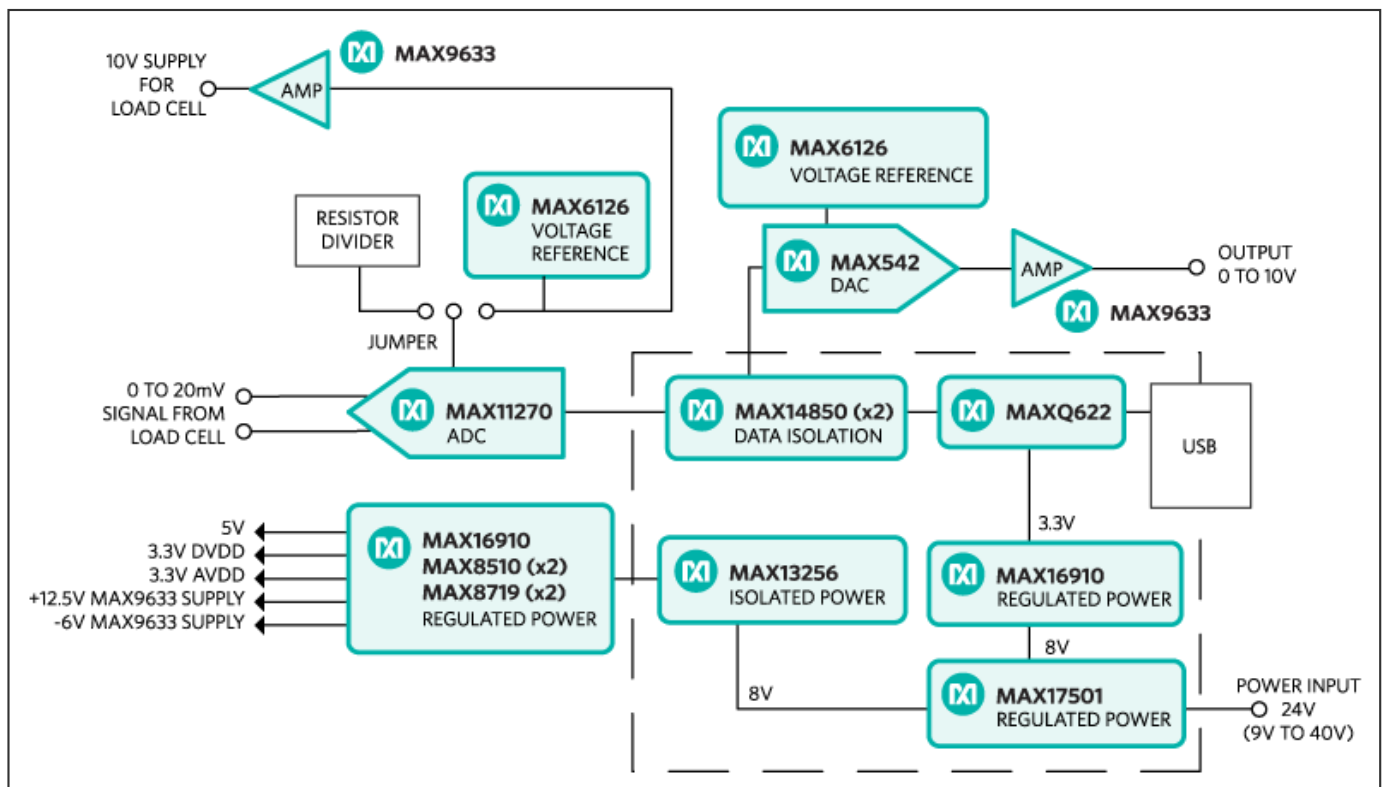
MAX9633

10V SUPPLY FOR LOAD CELL

AMP

MAX6126
VOLTAGE REFERENCE

RESISTOR DIVIDER

MAX6126
VOLTAGE REFERENCE

MAX542
DAC

AMP

OUTPUT
0 TO 10V

MAX9633

JUMPER

0 TO 20mV
SIGNAL FROM
LOAD CELL

MAX11270
ADC

MAX14850 (x2)
DATA ISOLATION

MAXQ622

USB

5V
3.3V DVDD
3.3V AVDD
+12.5V MAX9633 SUPPLY
-6V MAX9633 SUPPLY

MAX16910
MAX8510 (x2)
MAX8719 (x2)
REGULATED POWER

MAX13256
ISOLATED POWER

3.3V

MAX16910
REGULATED POWER

8V

8V

MAX17501
REGULATED POWER

POWER INPUT
24V
(9V TO 40V)